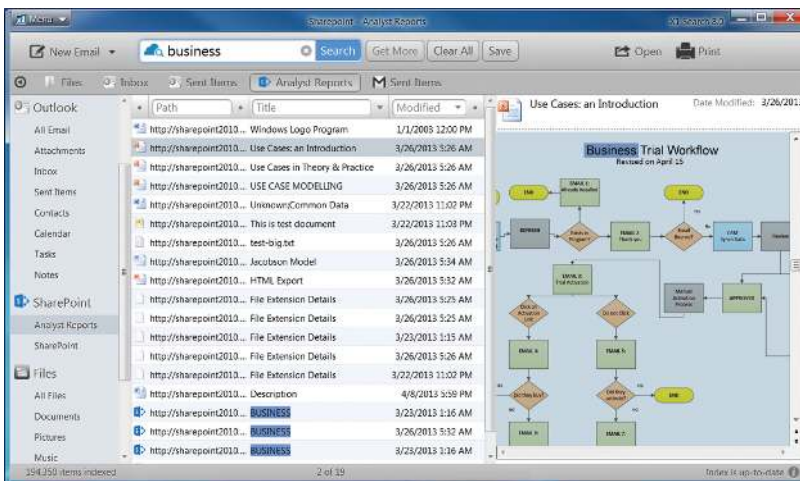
Menu

SharePoint - Analyst Reports

X1 Search 8.0

New Email

business

Search

Get More

Clear All

Save

Open

Print

Files

Inbox

Sent Items

Analyst Reports

Sent Items

Outlook

All Email

Attachments

Inbox

Sent Items

Contacts

Calendar

Tasks

Notes

SharePoint

Analyst Reports

SharePoint

Files

All Files

Documents

Pictures

Music

| Path | Title | Modified |
|---|---|---|
| http://sharepoint2010... | Windows Logo Program | 1/1/2008 12:00 PM |
| http://sharepoint2010... | Use Cases: an Introduction | 3/26/2013 5:26 AM |
| http://sharepoint2010... | Use Cases in Theory & Practice | 3/26/2013 5:26 AM |
| http://sharepoint2010... | USE CASE MODELLING | 3/26/2013 5:26 AM |
| http://sharepoint2010... | Unknown;Common Data | 3/22/2013 11:02 PM |
| http://sharepoint2010... | This is test document | 3/22/2013 11:03 PM |
| http://sharepoint2010... | test-big.txt | 3/26/2013 5:26 AM |
| http://sharepoint2010... | Jacobson Model | 3/26/2013 5:34 AM |
| http://sharepoint2010... | HTML Export | 3/26/2013 5:32 AM |
| http://sharepoint2010... | File Extension Details | 3/26/2013 5:25 AM |
| http://sharepoint2010... | File Extension Details | 3/26/2013 5:25 AM |
| http://sharepoint2010... | File Extension Details | 3/23/2013 1:15 AM |
| http://sharepoint2010... | File Extension Details | 3/26/2013 5:26 AM |
| http://sharepoint2010... | File Extension Details | 3/22/2013 11:02 PM |
| http://sharepoint2010... | Description | 4/8/2013 5:59 PM |
| http://sharepoint2010... | BUSINESS | 3/23/2013 1:16 AM |
| http://sharepoint2010... | BUSINESS | 3/26/2013 5:32 AM |
| http://sharepoint2010... | BUSINESS | 3/23/2013 1:16 AM |

Use Cases: an Introduction

Date Modified: 3/26/2013

Business Trial Workflow

Revised on April 15

END

END

APPROVE

APPROVED

194,350 items indexed

2 of 19

Index is up-to-date